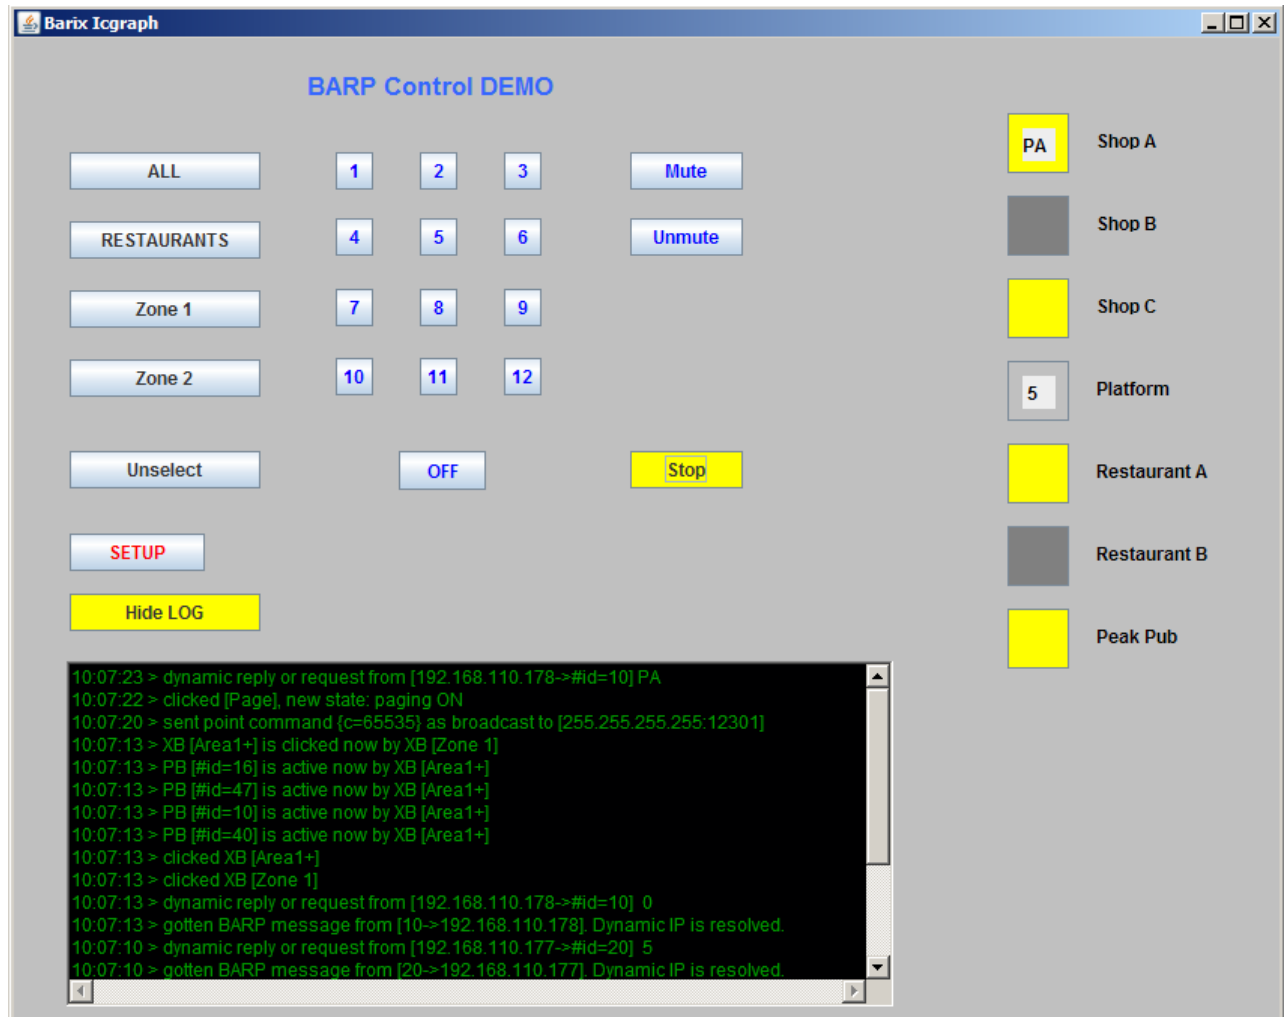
Barix Icgraph

BARP Control DEMO

ALL
1
2
3
Mute
RESTAURANTS
4
5
6
Unmute
Zone 1
7
8
9
Zone 2
10
11
12
Unselect
OFF
Stop
SETUP
Hide LOG

PA
Shop A
Shop B
Shop C
5
Platform
Restaurant A
Restaurant B
Peak Pub

10:07:23 > dynamic reply or request from [192.168.110.178->#id=10] PA
10:07:22 > clicked [Page], new state: paging ON
10:07:20 > sent point command {c=65535} as broadcast to [255.255.255.255:12301]
10:07:13 > XB [Area1+] is clicked now by XB [Zone 1]
10:07:13 > PB [#id=16] is active now by XB [Area1+]
10:07:13 > PB [#id=47] is active now by XB [Area1+]
10:07:13 > PB [#id=10] is active now by XB [Area1+]
10:07:13 > PB [#id=40] is active now by XB [Area1+]
10:07:13 > clicked XB [Area1+]
10:07:13 > clicked XB [Zone 1]
10:07:13 > dynamic reply or request from [192.168.110.178->#id=10] 0
10:07:13 > gotten BARP message from [10->192.168.110.178]. Dynamic IP is resolved.
10:07:10 > dynamic reply or request from [192.168.110.177->#id=20] 5
10:07:10 > gotten BARP message from [20->192.168.110.177]. Dynamic IP is resolved.